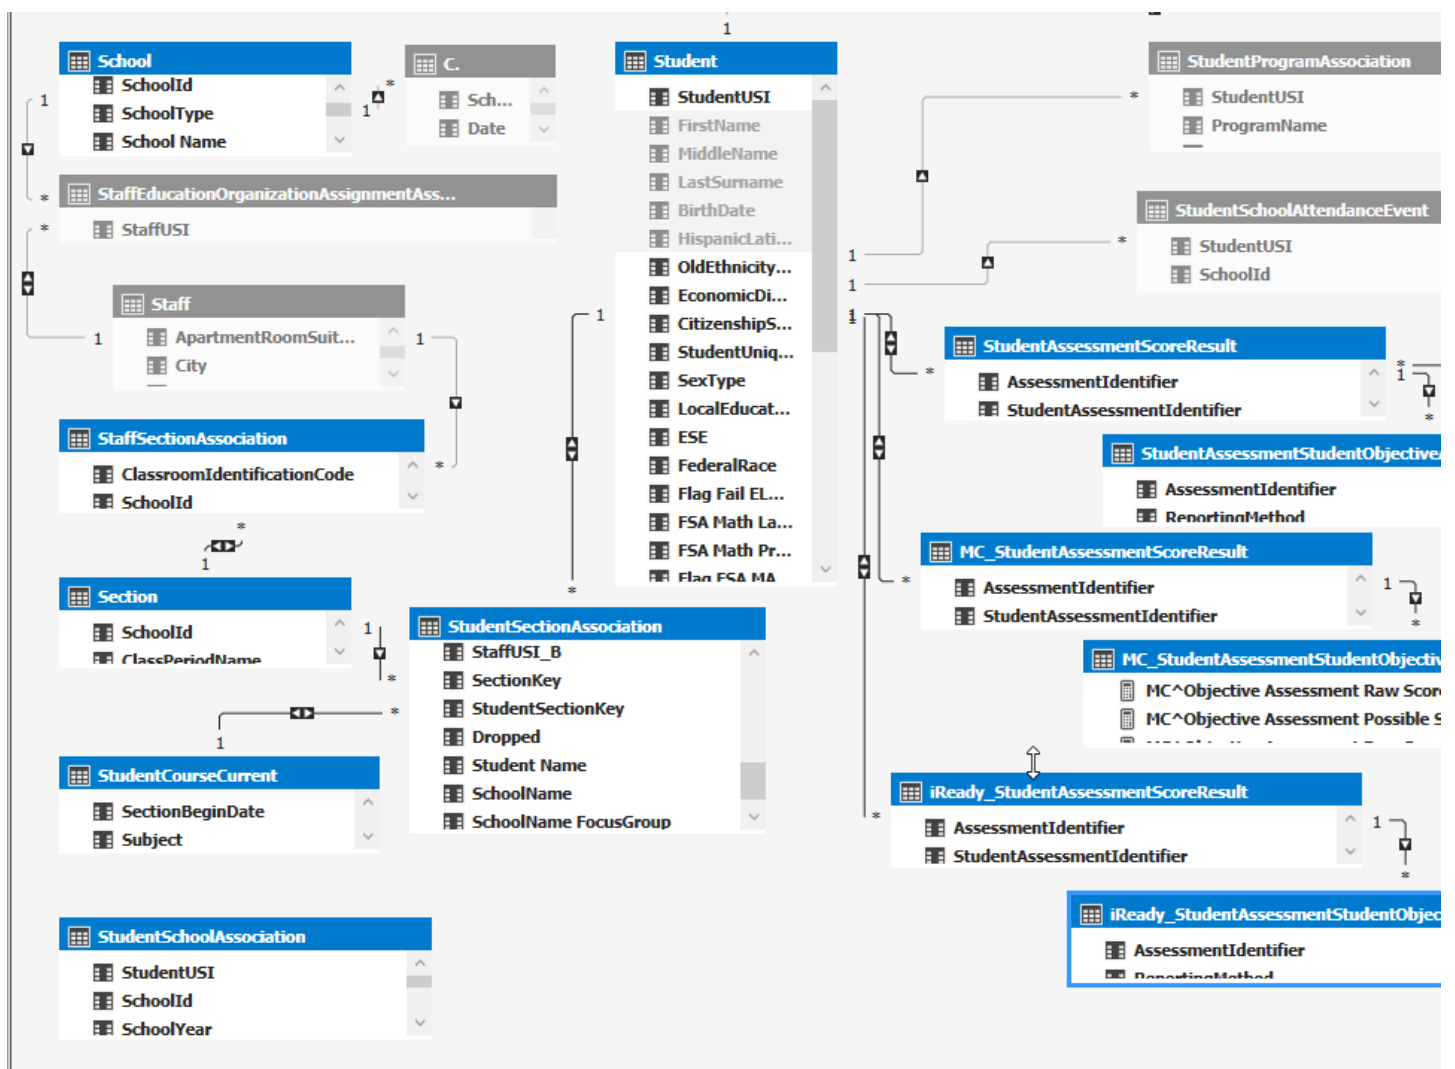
School
SchoolId
SchoolType
School Name

C.
Sch...
Date

1
*
1

StaffEducationOrganizationAssignmentAss...
StaffUSI
*
*

Staff
ApartmentRoomSuit...
City
1
1

StaffSectionAssociation
ClassroomIdentificationCode
SchoolId
*
*
1

Section
SchoolId
ClassPeriodName
1
*

StudentCourseCurrent
SectionBeginDate
Subject
1
*

StudentSchoolAssociation
StudentUSI
SchoolId
SchoolYear

1
Student
StudentUSI
FirstName
MiddleName
LastSurname
BirthDate
HispanicLati...
OldEthnicity...
EconomicDi...
CitizenshipS...
StudentUniq...
SexType
LocalEducat...
ESE
FederalRace
Flag Fail EL...
FSA Math La...
FSA Math Pr...
Flag FSA MA
1
*

StudentSectionAssociation
StaffUSI_B
SectionKey
StudentSectionKey
Dropped
Student Name
SchoolName
SchoolName FocusGroup

StudentProgramAssociation
StudentUSI
ProgramName
*

StudentSchoolAttendanceEvent
StudentUSI
SchoolId
*
1
1
1

StudentAssessmentScoreResult
AssessmentIdentifier
StudentAssessmentIdentifier
*
1
*

StudentAssessmentStudentObjective
AssessmentIdentifier
ReportingMethod

MC_StudentAssessmentScoreResult
AssessmentIdentifier
StudentAssessmentIdentifier
*
1
*

MC_StudentAssessmentStudentObjectiv
MC^Objective Assessment Raw Scor
MC^Objective Assessment Possible S

iReady_StudentAssessmentScoreResult
AssessmentIdentifier
StudentAssessmentIdentifier
*
1
*

iReady_StudentAssessmentStudentObjec
AssessmentIdentifier
ReportingMethod